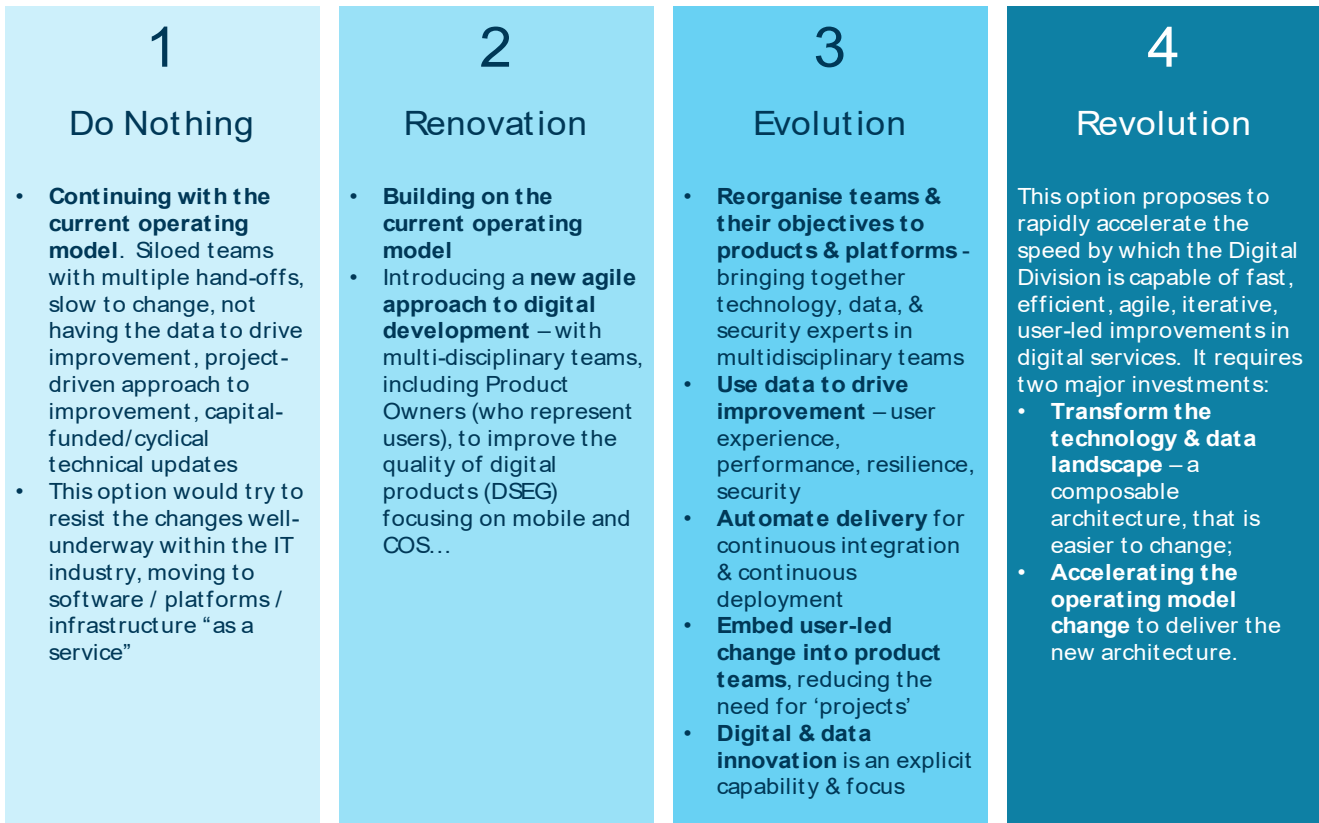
1

Do Nothing

- **Continuing with the current operating model**. Siloed teams with multiple hand-offs, slow to change, not having the data to drive improvement, project-driven approach to improvement, capital-funded/cyclical technical updates
- This option would try to resist the changes well-underway within the IT industry, moving to software / platforms / infrastructure “as a service”

2

Renovation

- **Building on the current operating model**
- Introducing a **new agile approach to digital development** – with multi-disciplinary teams, including Product Owners (who represent users), to improve the quality of digital products (DSEG) focusing on mobile and COS…

3

Evolution

- **Reorganise teams & their objectives to products & platforms** - bringing together technology, data, & security experts in multidisciplinary teams
- **Use data to drive improvement** – user experience, performance, resilience, security
- **Automate delivery** for continuous integration & continuous deployment
- **Embed user-led change into product teams**, reducing the need for ‘projects’
- **Digital & data innovation** is an explicit capability & focus

4

Revolution

This option proposes to rapidly accelerate the speed by which the Digital Division is capable of fast, efficient, agile, iterative, user-led improvements in digital services. It requires two major investments:
- **Transform the technology & data landscape** – a composable architecture, that is easier to change;
- **Accelerating the operating model change** to deliver the new architecture.